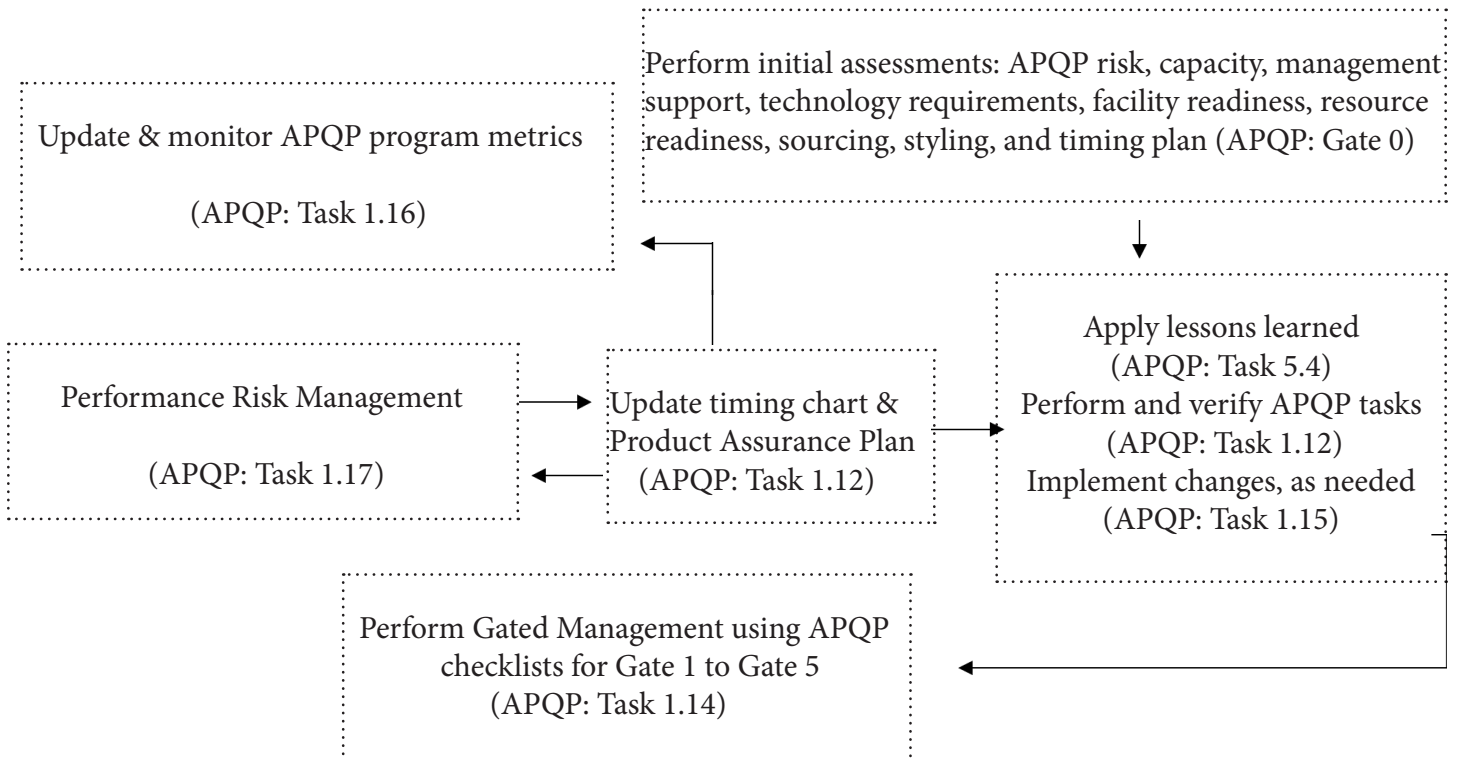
Update & monitor APQP program metrics

(APQP: Task 1.16)

Perform initial assessments: APQP risk, capacity, management support, technology requirements, facility readiness, resource readiness, sourcing, styling, and timing plan (APQP: Gate 0)

Performance Risk Management

(APQP: Task 1.17)

Update timing chart & Product Assurance Plan (APQP: Task 1.12)

Apply lessons learned
(APQP: Task 5.4)
Perform and verify APQP tasks
(APQP: Task 1.12)
Implement changes, as needed
(APQP: Task 1.15)

Perform Gated Management using APQP checklists for Gate 1 to Gate 5
(APQP: Task 1.14)